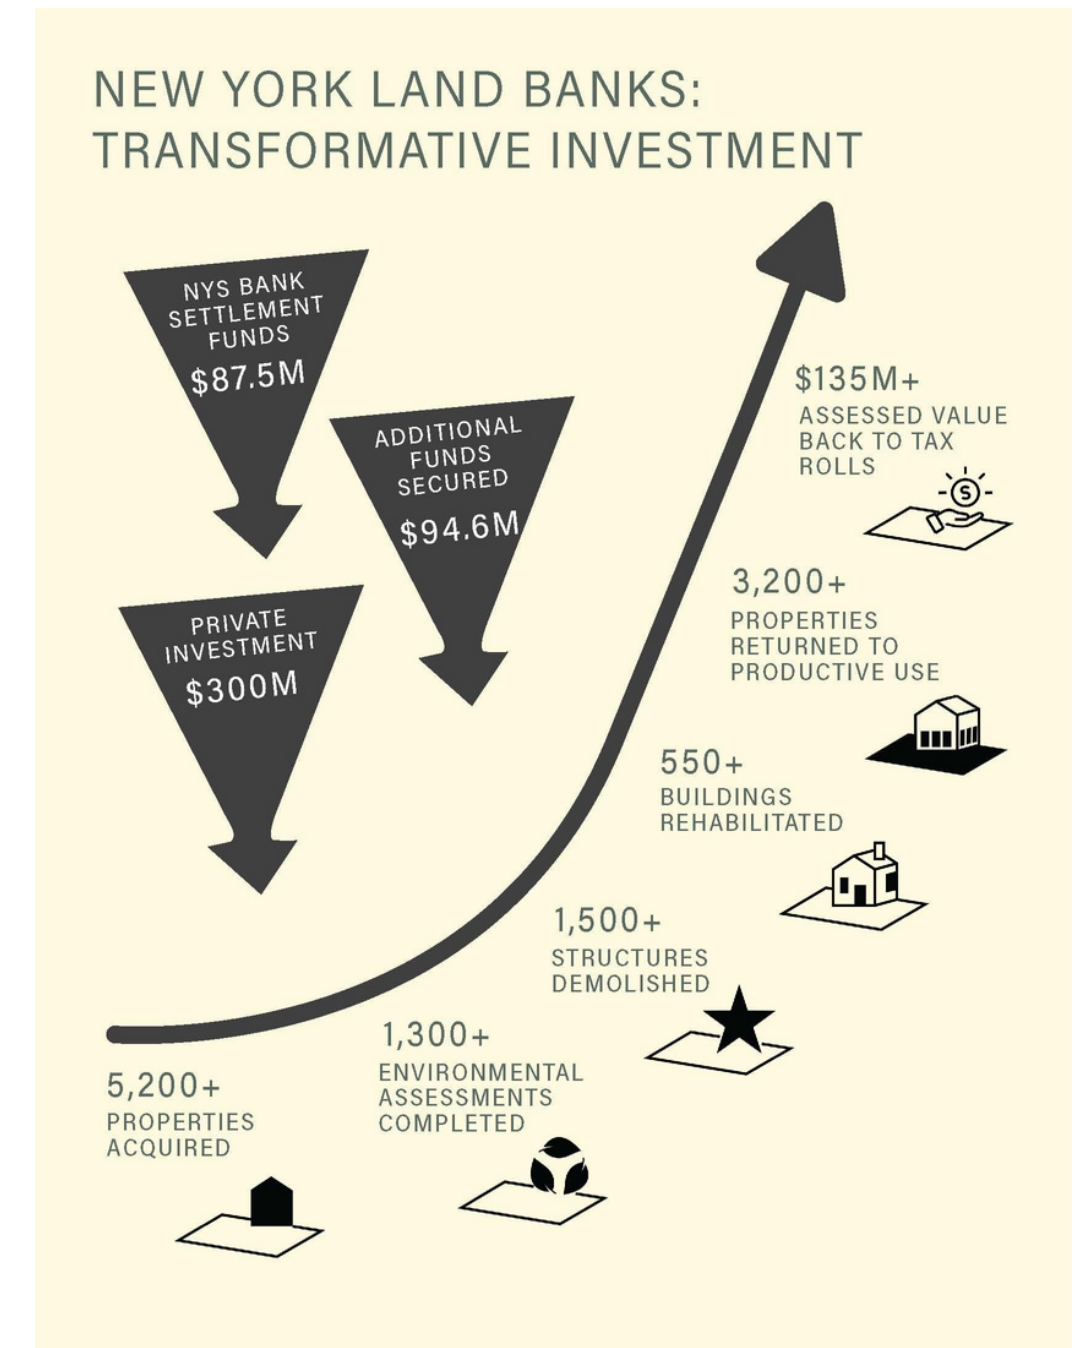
NEW YORK LAND BANKS: TRANSFORMATIVE INVESTMENT

NYS BANK SETTLEMENT FUNDS
$87.5M

ADDITIONAL FUNDS SECURED
$94.6M

PRIVATE INVESTMENT
$300M

$135M+
ASSESSED VALUE BACK TO TAX ROLLS

3,200+
PROPERTIES RETURNED TO PRODUCTIVE USE

550+
BUILDINGS REHABILITATED

1,500+
STRUCTURES DEMOLISHED

1,300+
ENVIRONMENTAL ASSESSMENTS COMPLETED

5,200+
PROPERTIES ACQUIRED